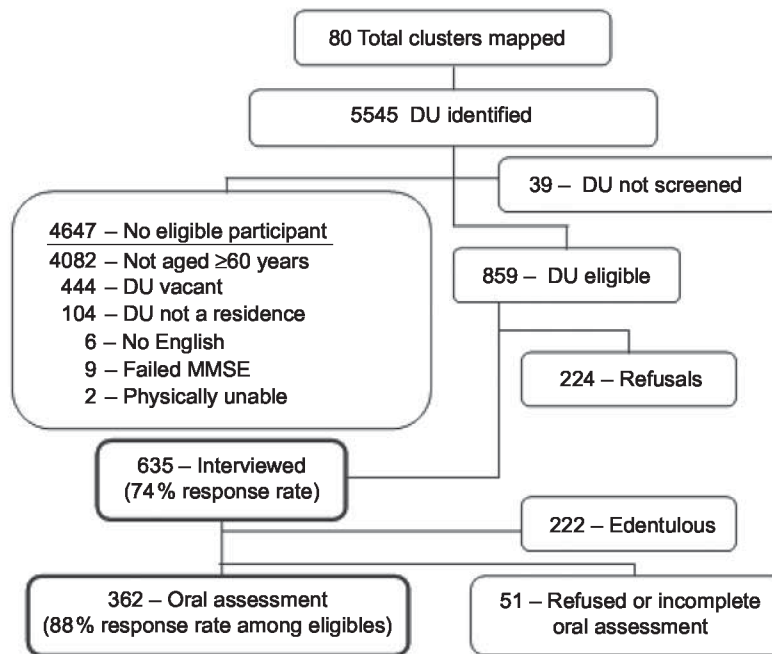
80 Total clusters mapped

5545 DU identified

39 – DU not screened

4647 – No eligible participant
4082 – Not aged ≥60 years
444 – DU vacant
104 – DU not a residence
6 – No English
9 – Failed MMSE
2 – Physically unable

859 – DU eligible

224 – Refusals

635 – Interviewed (74% response rate)

222 – Edentulous

362 – Oral assessment (88% response rate among eligibles)

51 – Refused or incomplete oral assessment